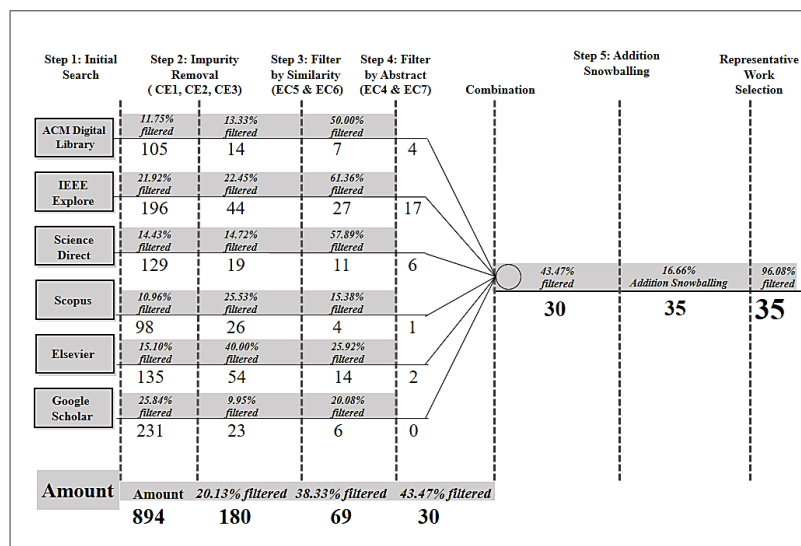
Step 1: Initial Search

Step 2: Impurity Removal ( CE1, CE2, CE3)

Step 3: Filter by Similarity (EC5 & EC6)

Step 4: Filter by Abstract (EC4 & EC7)

Combination

Step 5: Addition Snowballing

Representative Work Selection

ACM Digital Library
11.75% filtered
105
13.33% filtered
14
50.00% filtered
7
4

IEEE Explore
21.92% filtered
196
22.45% filtered
44
61.36% filtered
27
17

Science Direct
14.43% filtered
129
14.72% filtered
19
57.89% filtered
11
6

Scopus
10.96% filtered
98
25.53% filtered
26
15.38% filtered
4
1

Elsevier
15.10% filtered
135
40.00% filtered
54
25.92% filtered
14
2

Google Scholar
25.84% filtered
231
9.95% filtered
23
20.08% filtered
6
0

43.47% filtered
30
16.66% Addition Snowballing
35
96.08% filtered
35

Amount

| Amount | 20.13% filtered | 38.33% filtered | 43.47% filtered |
|---|---|---|---|
| 894 | 180 | 69 | 30 |